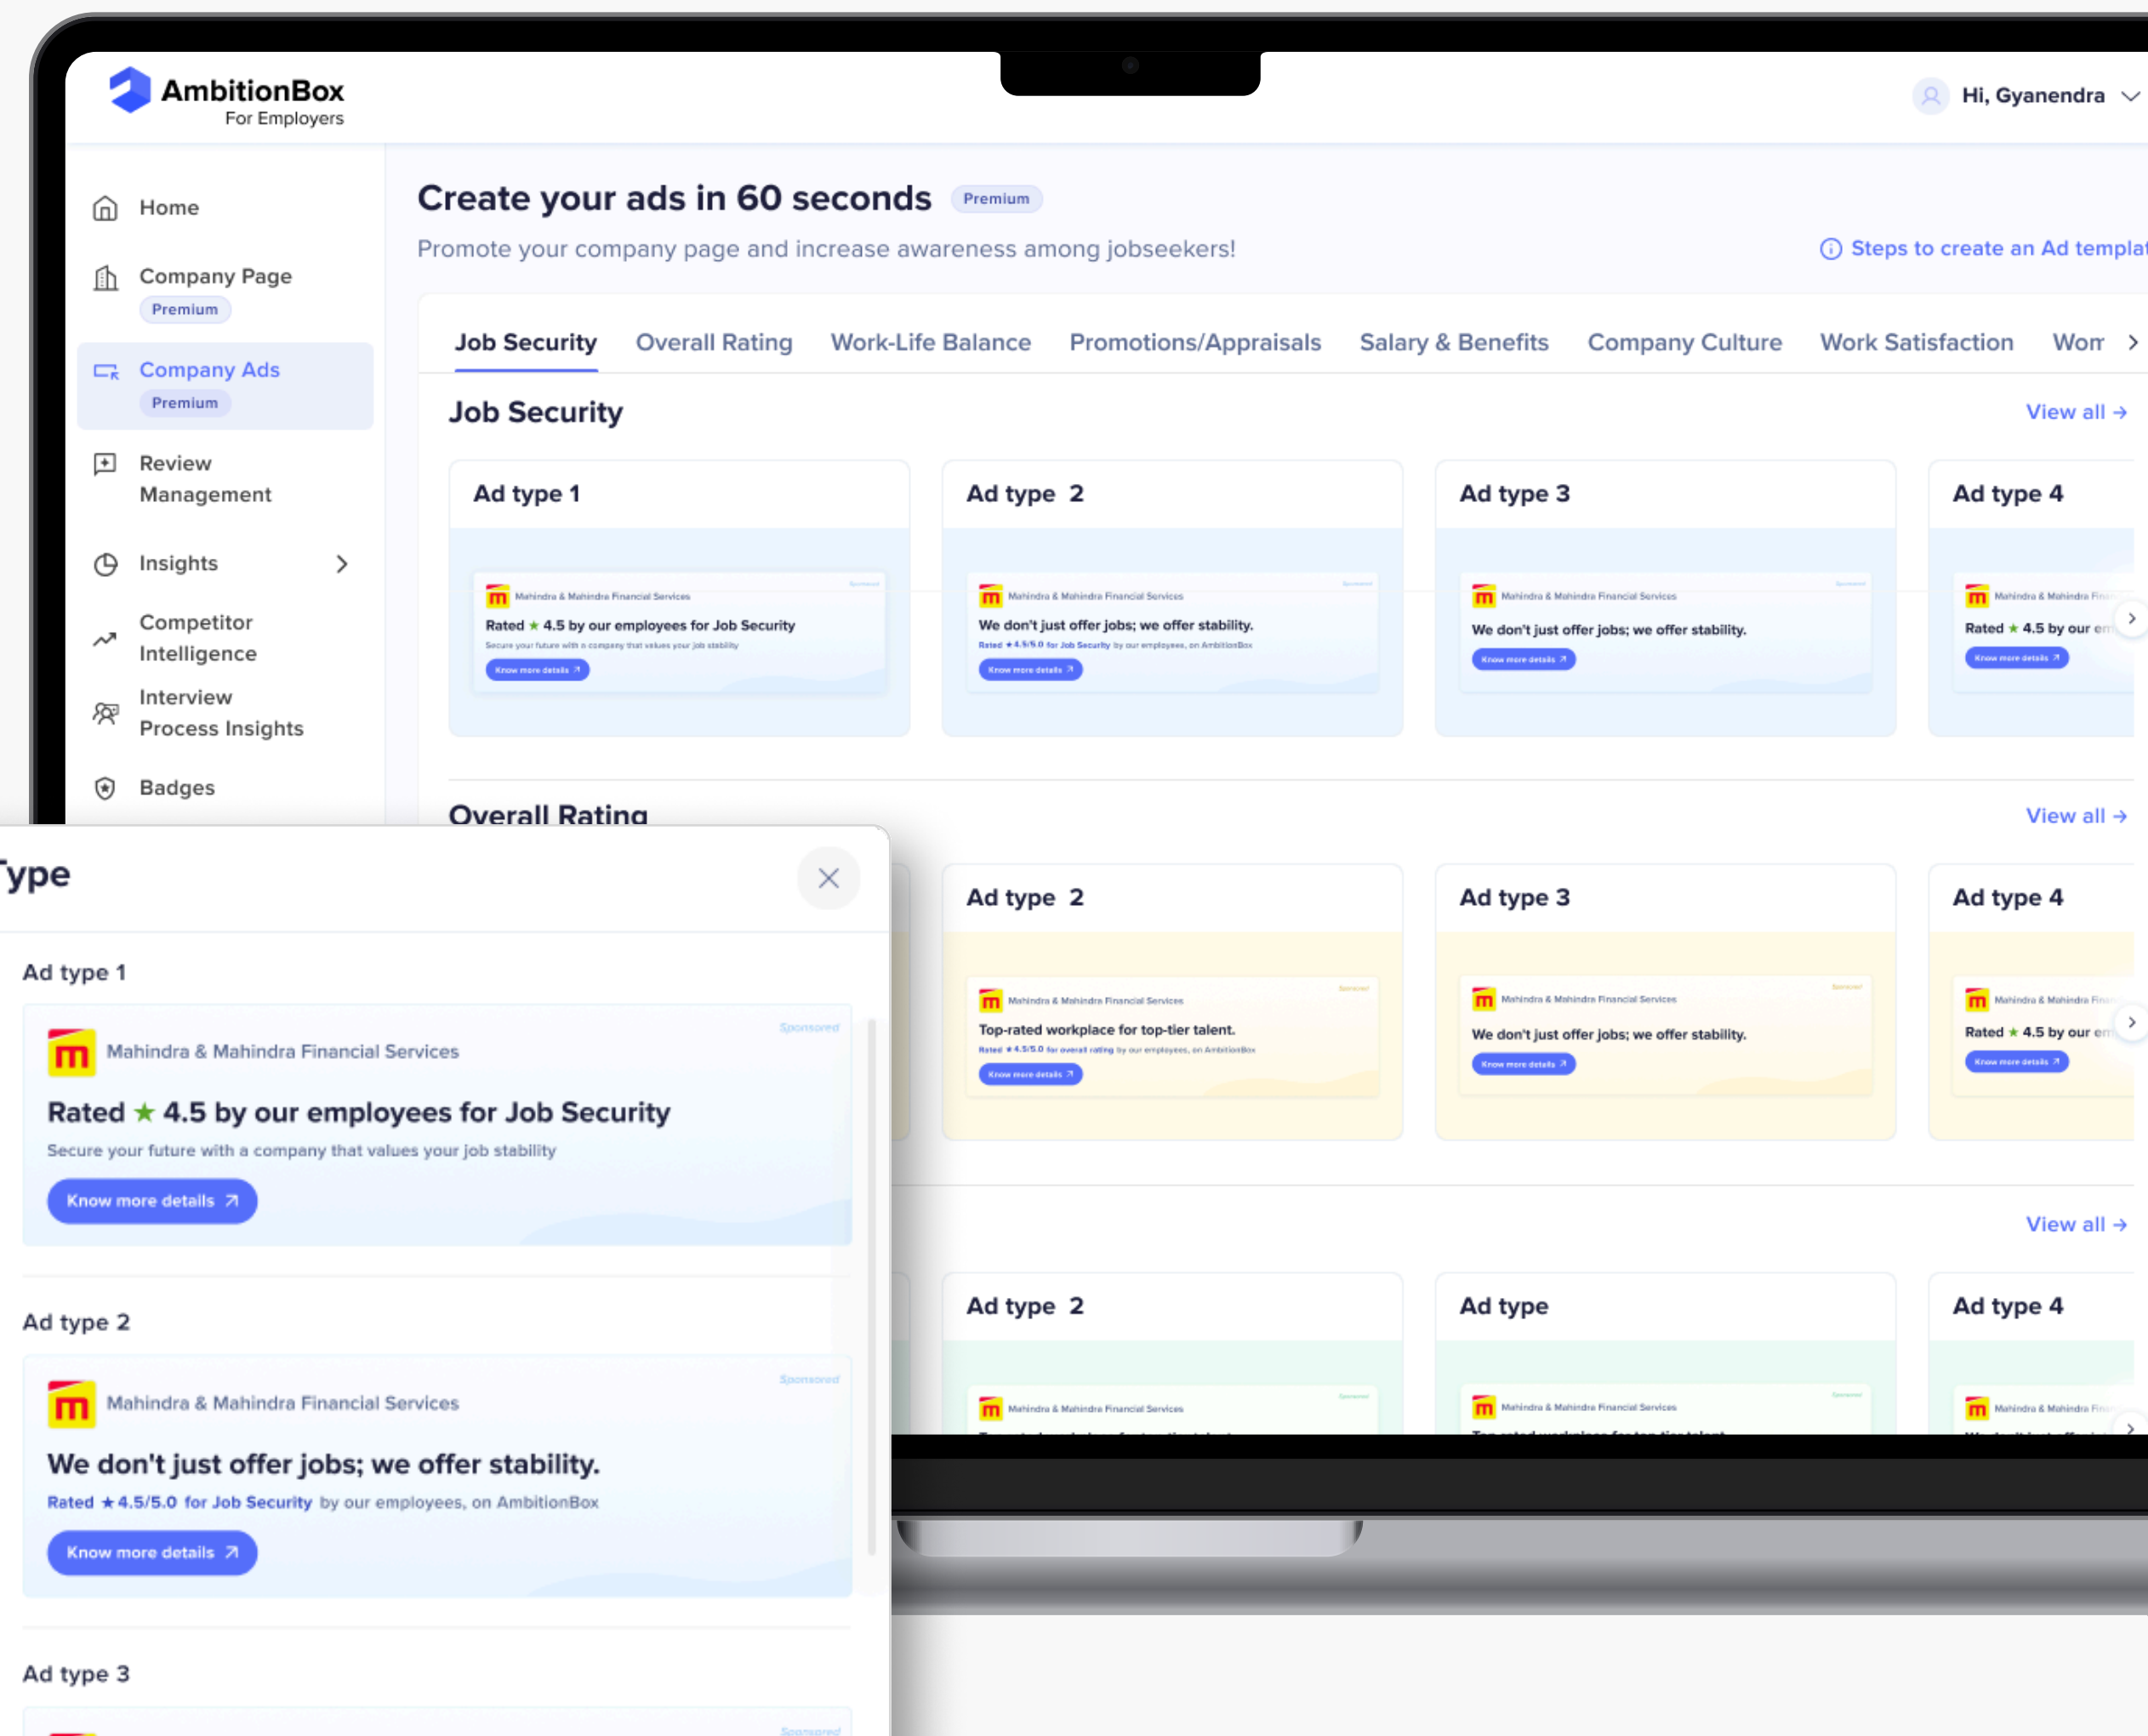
AmbitionBox
For Employers

Hi, Gyanendra

Home

Company Page
Premium

Company Ads
Premium

Review Management

Insights

Competitor Intelligence

Interview Process Insights

Badges

Create your ads in 60 seconds Premium

Promote your company page and increase awareness among jobseekers!

Steps to create an Ad templat

Job Security | Overall Rating | Work-Life Balance | Promotions/Appraisals | Salary & Benefits | Company Culture | Work Satisfaction | Wor

Job Security

View all →

Ad type 1

Mahindra & Mahindra Financial Services
Rated ★ 4.5 by our employees for Job Security
Secure your future with a company that values your job stability
Know more details

Ad type 2

Mahindra & Mahindra Financial Services
We don't just offer jobs; we offer stability.
Rated ★ 4.5/5.0 for Job Security by our employees, on AmbitionBox
Know more details

Ad type 3

Mahindra & Mahindra Financial Services
We don't just offer jobs; we offer stability.
Know more details

Ad type 4

Mahindra & Mahindra Fi
Rated ★ 4.5 by our e
Know more details

Overall Rating

View all →

Ad type 2

Mahindra & Mahindra Financial Services
Top-rated workplace for top-tier talent.
Rated ★ 4.5/5.0 for overall rating by our employees, on AmbitionBox
Know more details

Ad type 3

Mahindra & Mahindra Financial Services
We don't just offer jobs; we offer stability.
Know more details

Ad type 4

Mahindra & Mahindra Fi
Rated ★ 4.5 by our e
Know more details

View all →

Ad type 2

Mahindra & Mahindra Financial Services

Ad type

Mahindra & Mahindra Financial Services

Ad type 4

Mahindra & Mahindra Fi

ype

Ad type 1

Sponsored
Mahindra & Mahindra Financial Services
Rated ★ 4.5 by our employees for Job Security
Secure your future with a company that values your job stability
Know more details

Ad type 2

Sponsored
Mahindra & Mahindra Financial Services
We don't just offer jobs; we offer stability.
Rated ★ 4.5/5.0 for Job Security by our employees, on AmbitionBox
Know more details

Ad type 3

Sponsored